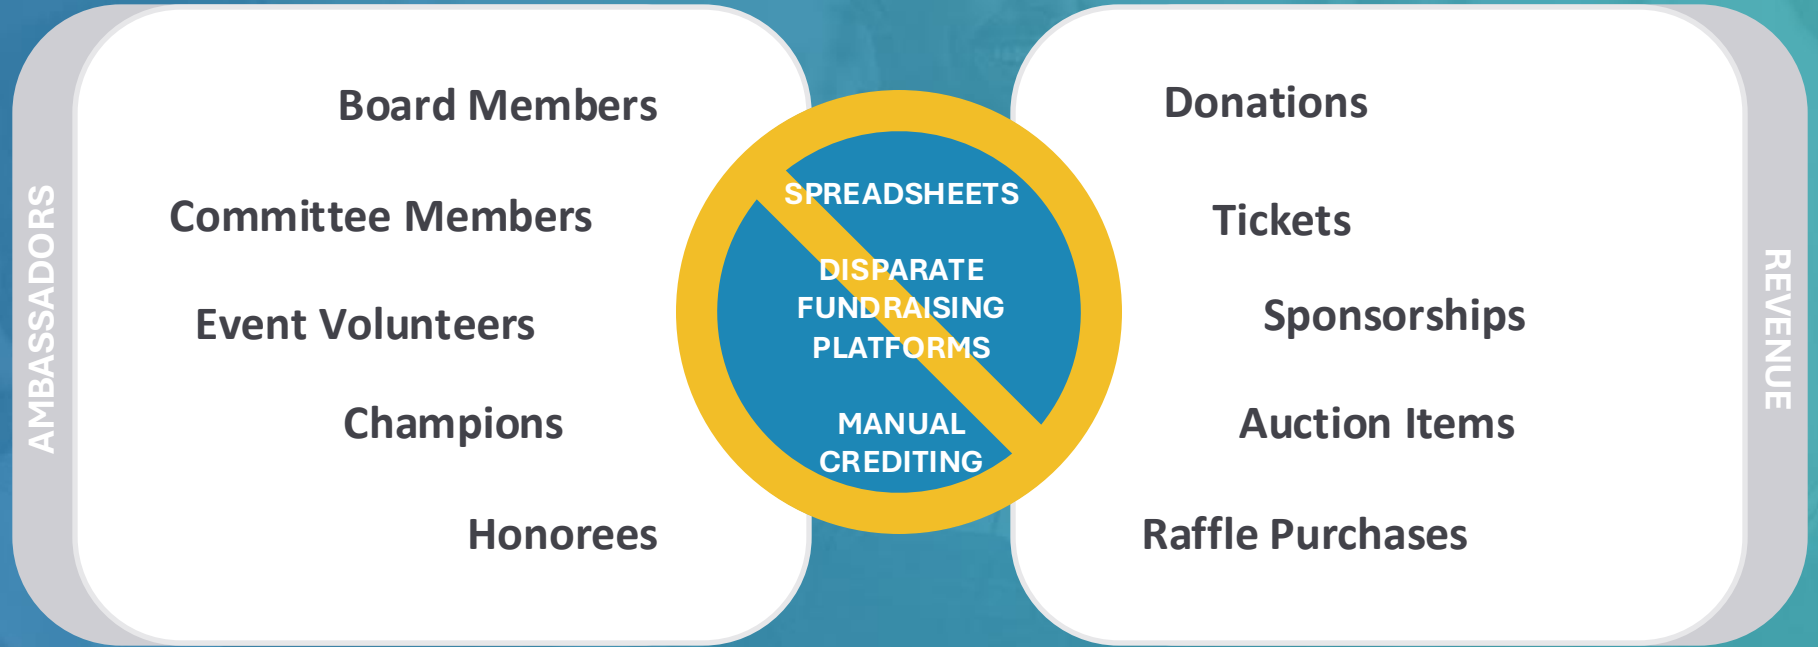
AMBASSADORS

Board Members

Committee Members

Event Volunteers

Champions

Honorees

SPREADSHEETS

DISPARATE FUNDRAISING PLATFORMS

MANUAL CREDITING

Donations

Tickets

Sponsorships

Auction Items

Raffle Purchases

REVENUE